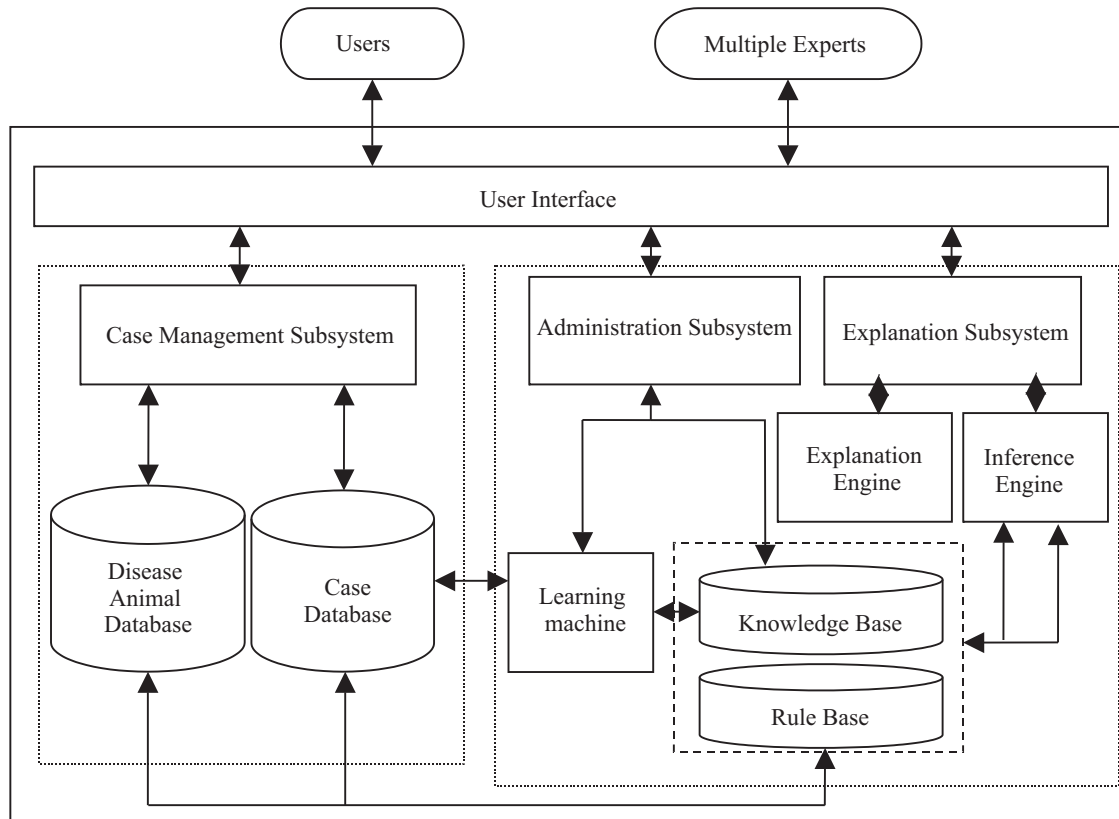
Users

Multiple Experts

User Interface

Case Management Subsystem

Administration Subsystem

Explanation Subsystem

Explanation Engine

Inference Engine

Disease Animal Database

Case Database

Learning machine

Knowledge Base

Rule Base